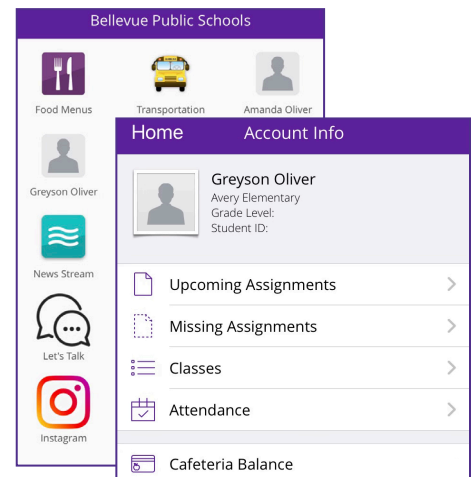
Bellevue Public Schools

Food Menus
Transportation
Amanda Oliver
Greyson Oliver
News Stream
Let's Talk
Instagram

Home
Account Info

Greyson Oliver
Avery Elementary
Grade Level:
Student ID:

Upcoming Assignments
Missing Assignments
Classes
Attendance
Cafeteria Balance